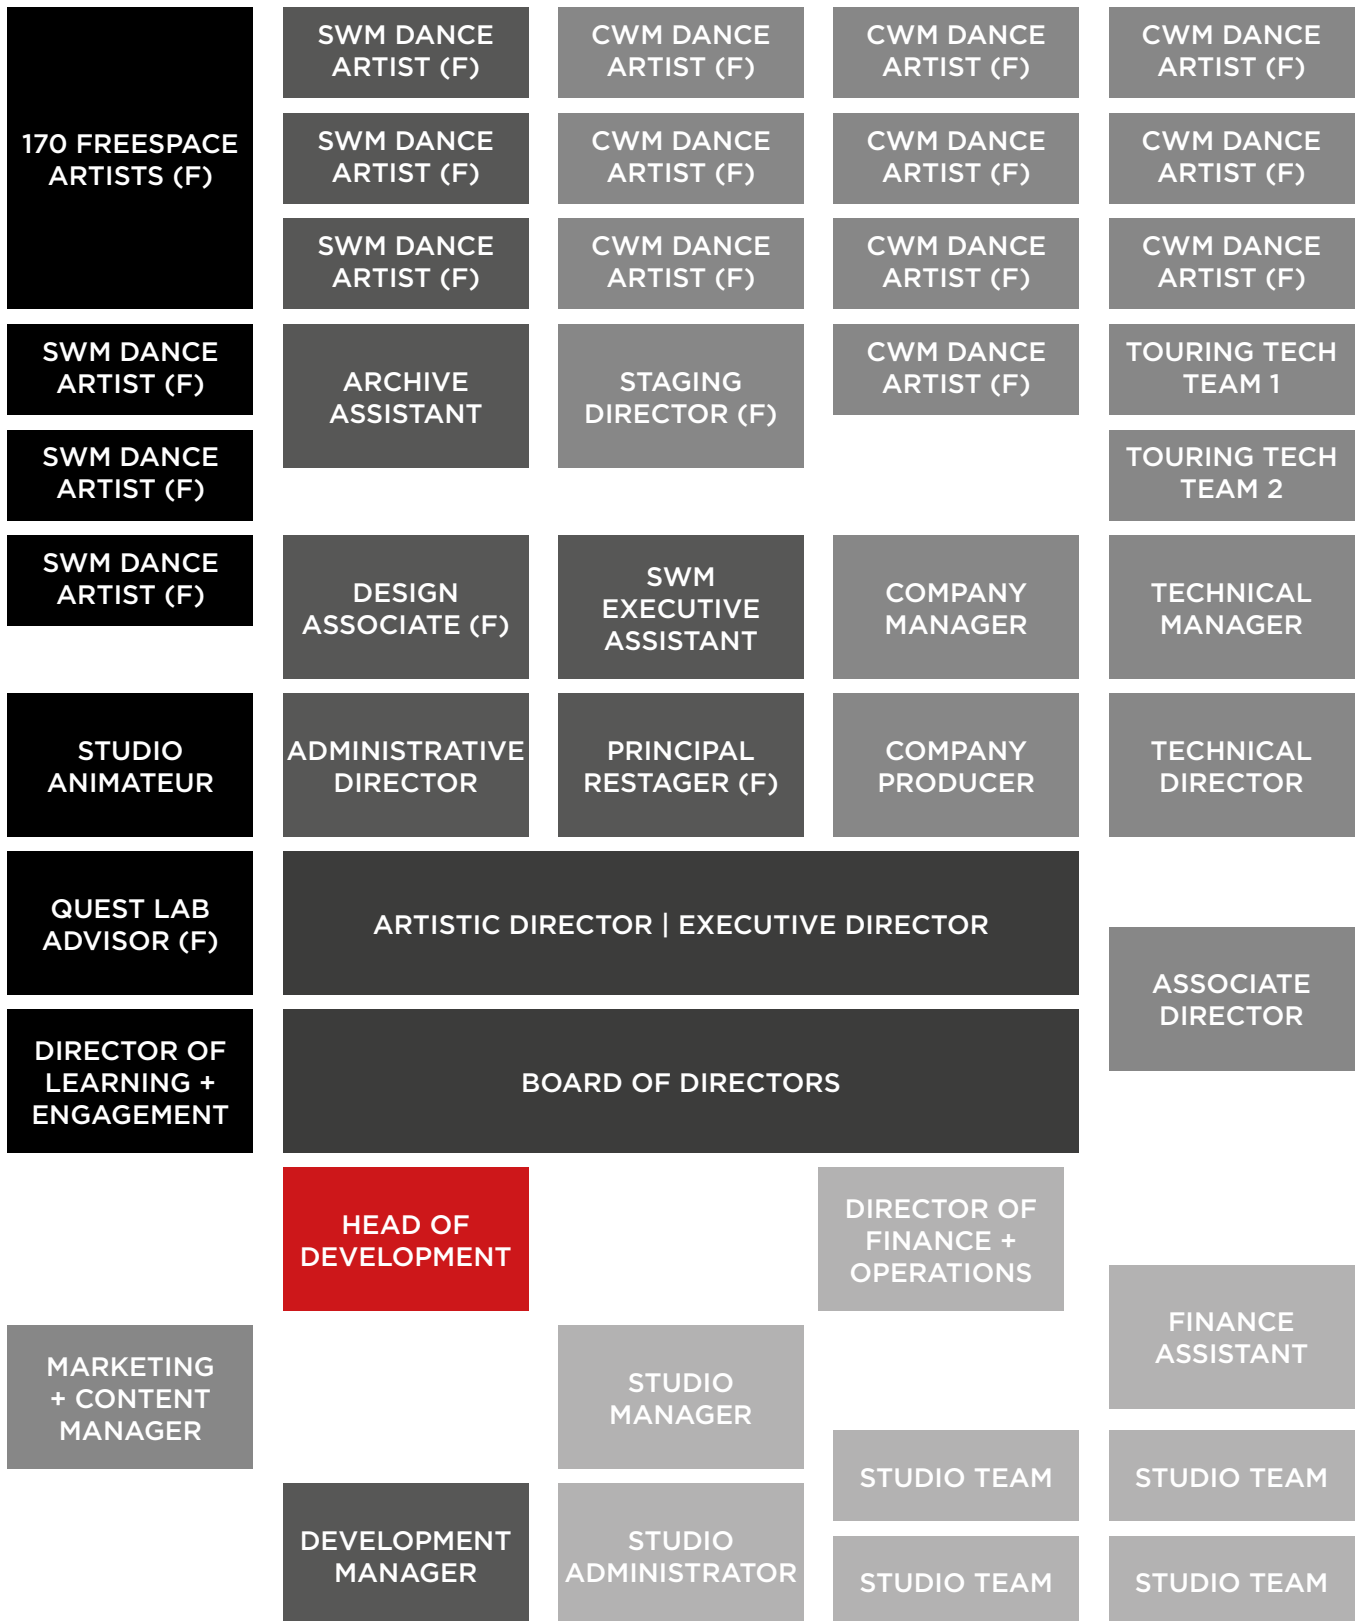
170 FREESPACE ARTISTS (F)

SWM DANCE ARTIST (F)

CWM DANCE ARTIST (F)

CWM DANCE ARTIST (F)

CWM DANCE ARTIST (F)

SWM DANCE ARTIST (F)

CWM DANCE ARTIST (F)

CWM DANCE ARTIST (F)

CWM DANCE ARTIST (F)

SWM DANCE ARTIST (F)

CWM DANCE ARTIST (F)

CWM DANCE ARTIST (F)

CWM DANCE ARTIST (F)

SWM DANCE ARTIST (F)

ARCHIVE ASSISTANT

STAGING DIRECTOR (F)

CWM DANCE ARTIST (F)

TOURING TECH TEAM 1

SWM DANCE ARTIST (F)

TOURING TECH TEAM 2

SWM DANCE ARTIST (F)

DESIGN ASSOCIATE (F)

SWM EXECUTIVE ASSISTANT

COMPANY MANAGER

TECHNICAL MANAGER

STUDIO ANIMATEUR

ADMINISTRATIVE DIRECTOR

PRINCIPAL RESTAGER (F)

COMPANY PRODUCER

TECHNICAL DIRECTOR

QUEST LAB ADVISOR (F)

ARTISTIC DIRECTOR | EXECUTIVE DIRECTOR

ASSOCIATE DIRECTOR

DIRECTOR OF LEARNING + ENGAGEMENT

BOARD OF DIRECTORS

HEAD OF DEVELOPMENT

DIRECTOR OF FINANCE + OPERATIONS

FINANCE ASSISTANT

MARKETING + CONTENT MANAGER

STUDIO MANAGER

STUDIO TEAM

STUDIO TEAM

DEVELOPMENT MANAGER

STUDIO ADMINISTRATOR

STUDIO TEAM

STUDIO TEAM